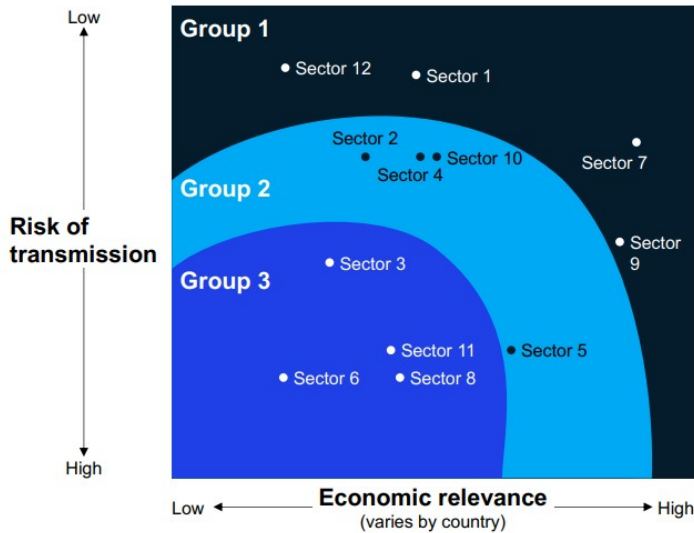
Low

Risk of transmission

High

Group 1

Sector 12

Sector 1

Sector 2

Sector 10

Sector 4

Sector 7

Group 2

Sector 9

Sector 3

Group 3

Sector 11

Sector 5

Sector 6

Sector 8

Low

Economic relevance
(varies by country)

High